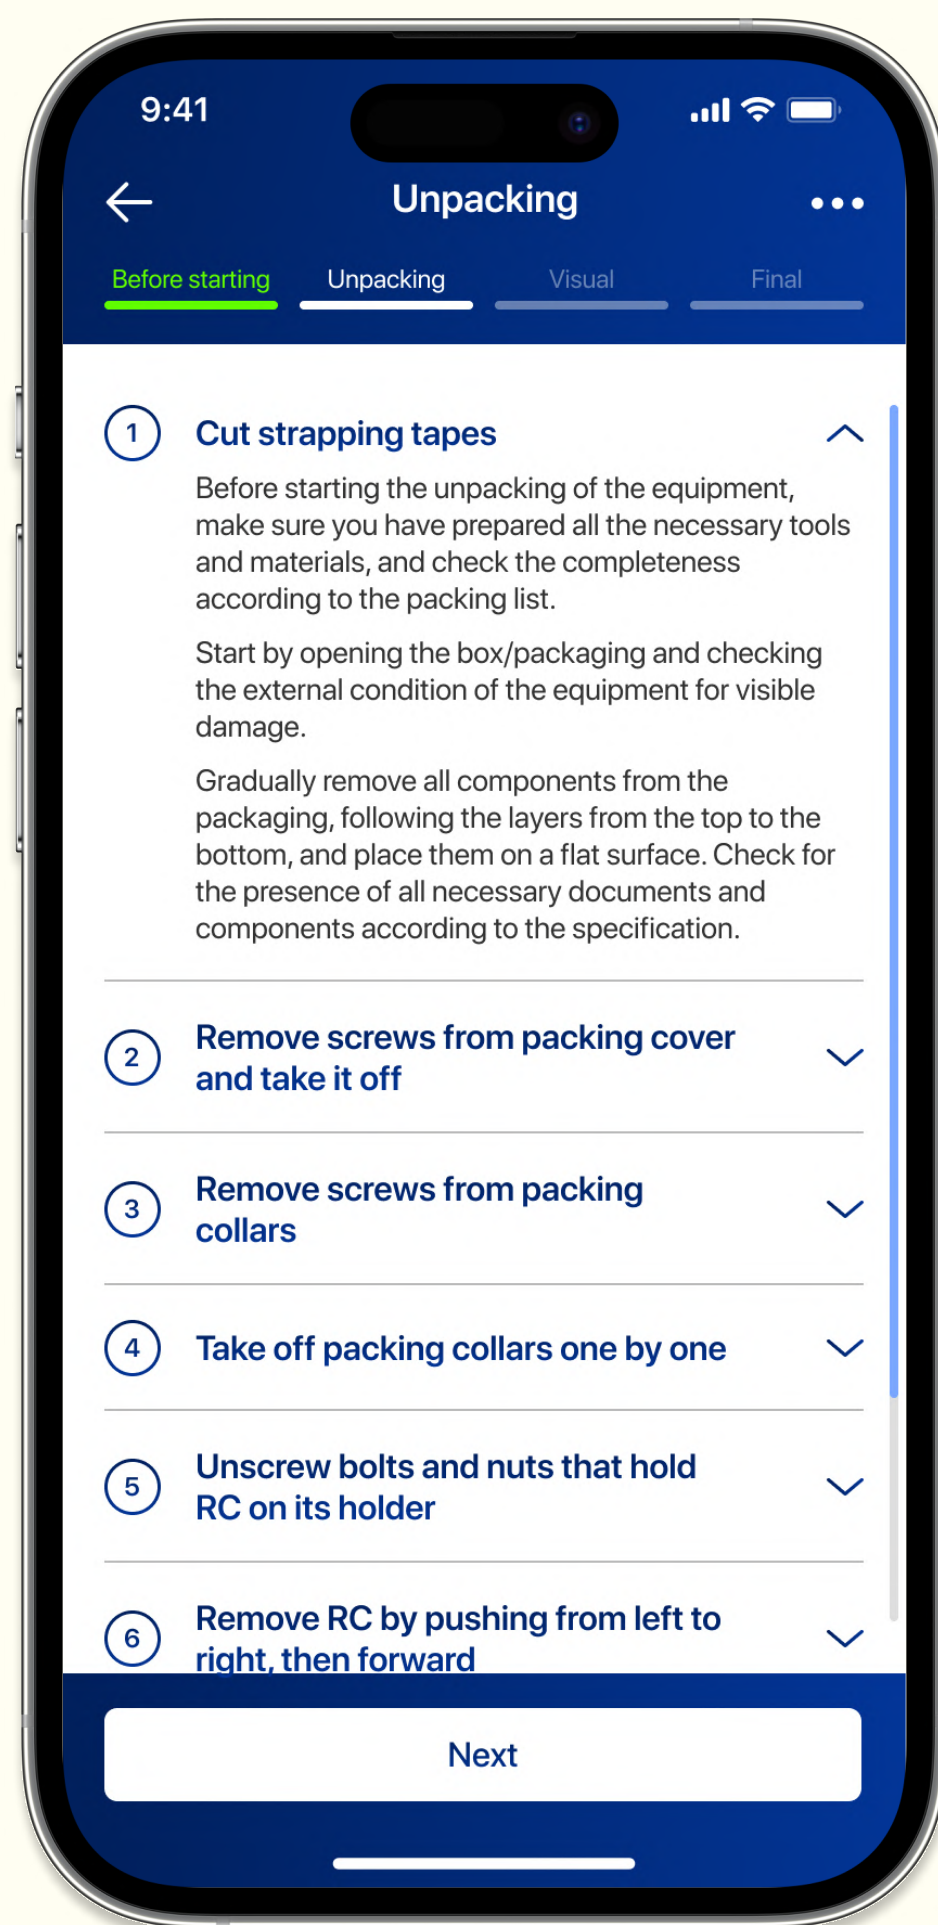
9:41

Unpacking

Before starting
Unpacking
Visual
Final

1
Cut strapping tapes

Before starting the unpacking of the equipment, make sure you have prepared all the necessary tools and materials, and check the completeness according to the packing list.

Start by opening the box/packaging and checking the external condition of the equipment for visible damage.

Gradually remove all components from the packaging, following the layers from the top to the bottom, and place them on a flat surface. Check for the presence of all necessary documents and components according to the specification.

2
Remove screws from packing cover and take it off

3
Remove screws from packing collars

4
Take off packing collars one by one

5
Unscrew bolts and nuts that hold RC on its holder

6
Remove RC by pushing from left to right, then forward

Next